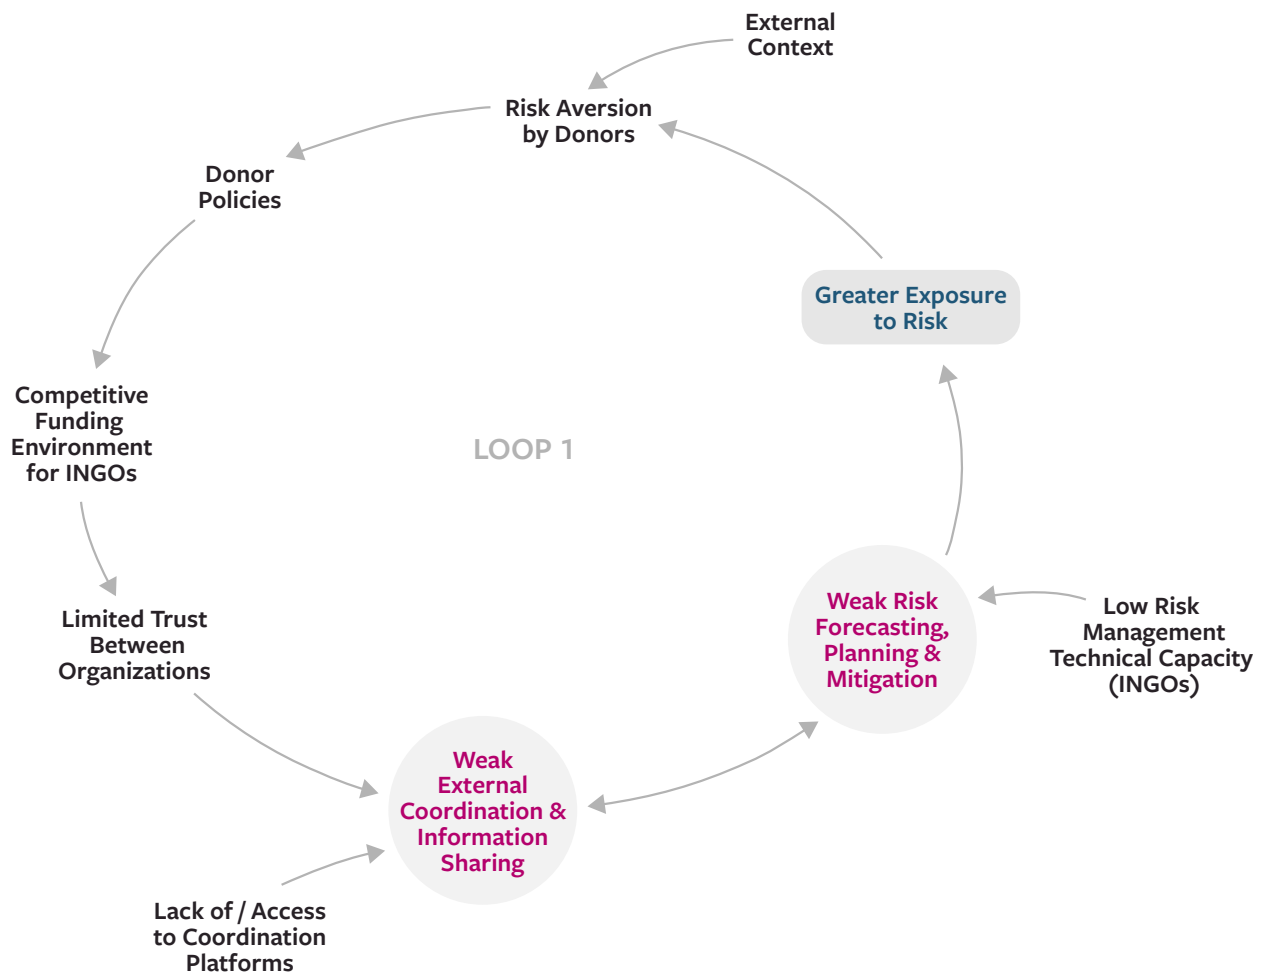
External Context

Risk Aversion by Donors

Donor Policies

Greater Exposure to Risk

Competitive Funding Environment for INGOs

LOOP 1

Limited Trust Between Organizations

Weak Risk Forecasting, Planning & Mitigation

Low Risk Management Technical Capacity (INGOs)

Weak External Coordination & Information Sharing

Lack of / Access to Coordination Platforms